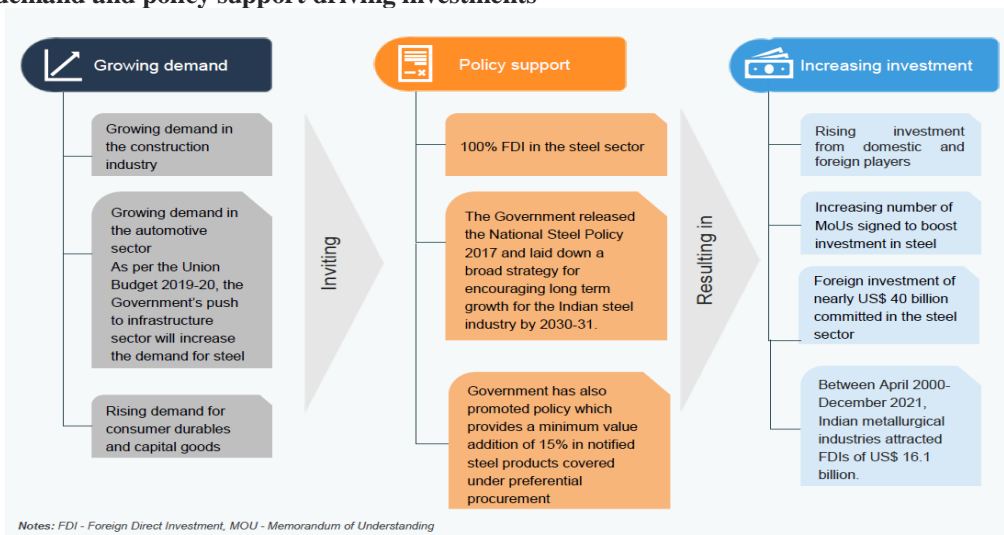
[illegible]demand and policy support driving investments

Growing demand

Growing demand in the construction industry

Growing demand in the automotive sector
As per the Union Budget 2019-20, the Government's push to infrastructure sector will increase the demand for steel

Rising demand for consumer durables and capital goods

Inviting

Policy support

100% FDI in the steel sector

The Government released the National Steel Policy 2017 and laid down a broad strategy for encouraging long term growth for the Indian steel industry by 2030-31.

Government has also promoted policy which provides a minimum value addition of 15% in notified steel products covered under preferential procurement

Resulting in

Increasing investment

Rising investment from domestic and foreign players

Increasing number of MoUs signed to boost investment in steel

Foreign investment of nearly US$ 40 billion committed in the steel sector

Between April 2000-December 2021, Indian metallurgical industries attracted FDIs of US$ 16.1 billion.

Notes: FDI - Foreign Direct Investment, MOU - Memorandum of Understanding